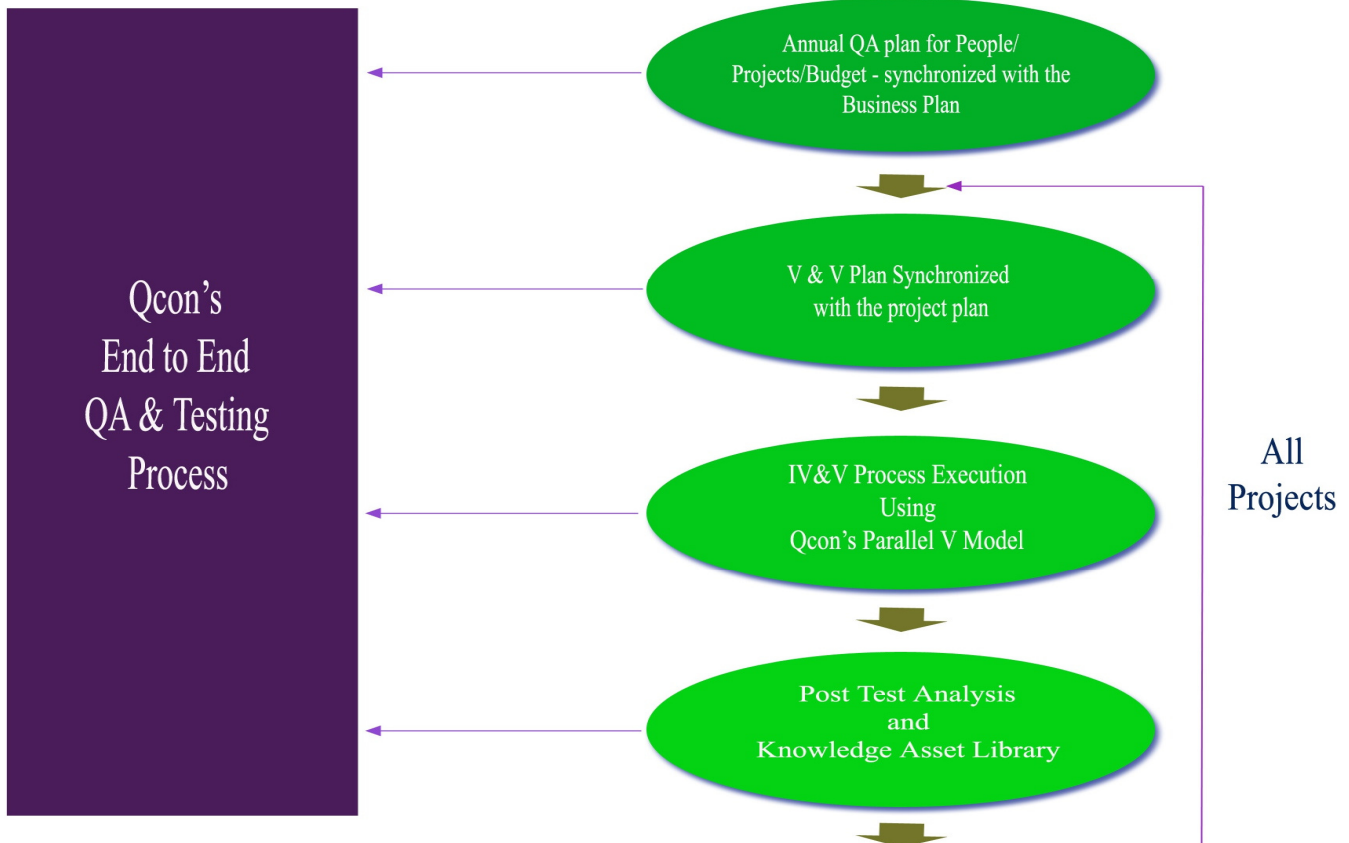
Qcon's
End to End
QA & Testing
Process

Annual QA plan for People/ Projects/Budget - synchronized with the Business Plan

V & V Plan Synchronized with the project plan

IV&V Process Execution Using Qcon's Parallel V Model

Post Test Analysis and Knowledge Asset Library

All Projects